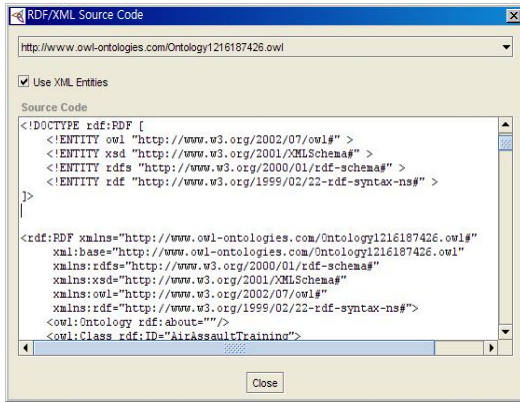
RDF/XML Source Code

http://www.owl-ontologies.com/Ontology1216187426.owl

Use XML Entities

Source Code

<!DOCTYPE rdf:RDF [
<!ENTITY owl "http://www.w3.org/2002/07/owl#" >
<!ENTITY xsd "http://www.w3.org/2001/XMLSchema#" >
<!ENTITY rdfs "http://www.w3.org/2000/01/rdf-schema#" >
<!ENTITY rdf "http://www.w3.org/1999/02/22-rdf-syntax-ns#" >
]>

<rdf:RDF xmlns="http://www.owl-ontologies.com/Ontology1216187426.owl#"
xml:base="http://www.owl-ontologies.com/Ontology1216187426.owl"
xmlns:rdfs="http://www.w3.org/2000/01/rdf-schema#"
xmlns:xsd="http://www.w3.org/2001/XMLSchema#"
xmlns:owl="http://www.w3.org/2002/07/owl#"
xmlns:rdf="http://www.w3.org/1999/02/22-rdf-syntax-ns#">
<owl:Ontology rdf:about=""/>
<owl:Class rdf:ID="AirAssaultTraining">

Close